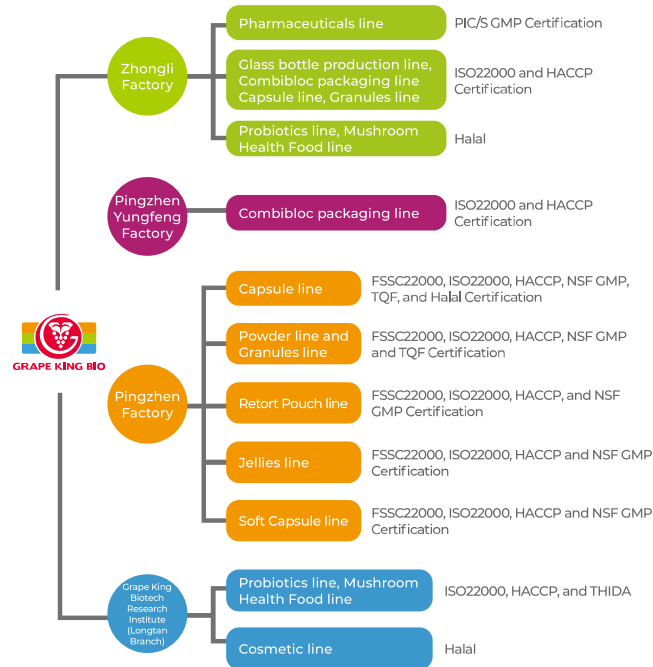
GRAPE KING BIO

Zhongli Factory

Pharmaceuticals line
PIC/S GMP Certification

Glass bottle production line, Combibloc packaging line Capsule line, Granules line
ISO22000 and HACCP Certification

Probiotics line, Mushroom Health Food line
Halal

Pingzhen Yungfeng Factory

Combibloc packaging line
ISO22000 and HACCP Certification

Pingzhen Factory

Capsule line
FSSC22000, ISO22000, HACCP, NSF GMP, TQF, and Halal Certification

Powder line and Granules line
FSSC22000, ISO22000, HACCP, NSF GMP and TQF Certification

Retort Pouch line
FSSC22000, ISO22000, HACCP, and NSF GMP Certification

Jellies line
FSSC22000, ISO22000, HACCP and NSF GMP Certification

Soft Capsule line
FSSC22000, ISO22000, HACCP and NSF GMP Certification

Grape King Biotech Research Institute (Longtan Branch)

Probiotics line, Mushroom Health Food line
ISO22000, HACCP, and THIDA

Cosmetic line
Halal